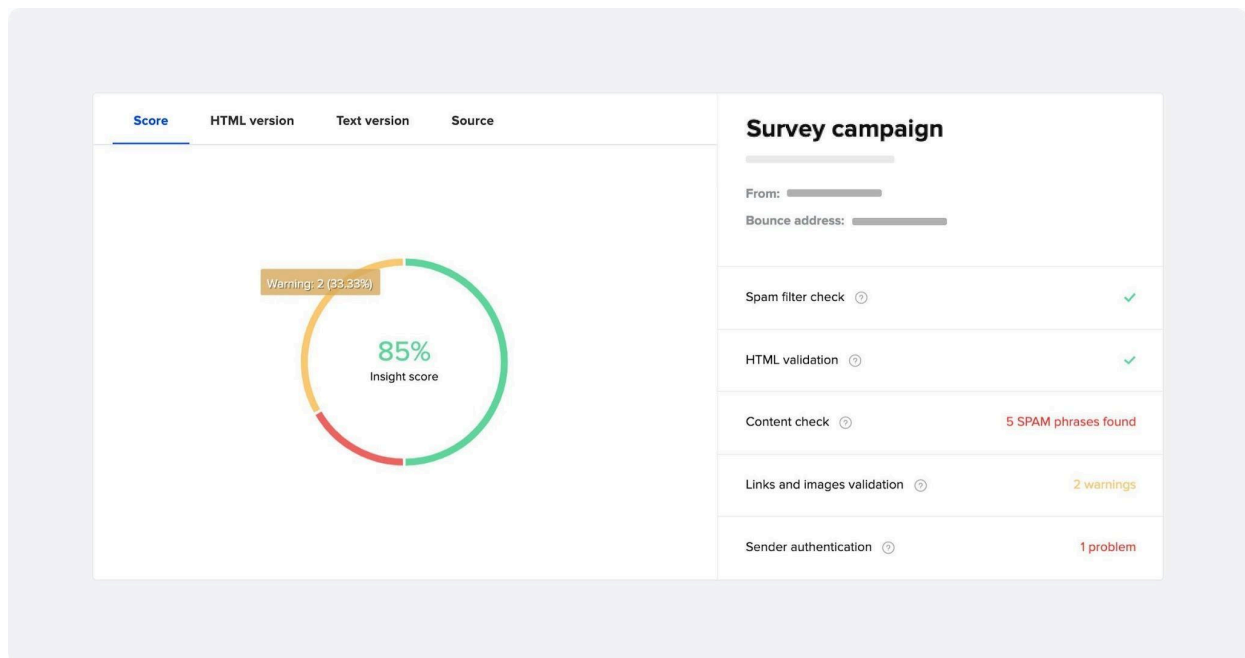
Score HTML version Text version Source

Warning: 2 (33.33%)

85%
Insight score

Survey campaign

From:

Bounce address:

Spam filter check ⓘ ✓

HTML validation ⓘ ✓

Content check ⓘ 5 SPAM phrases found

Links and images validation ⓘ 2 warnings

Sender authentication ⓘ 1 problem